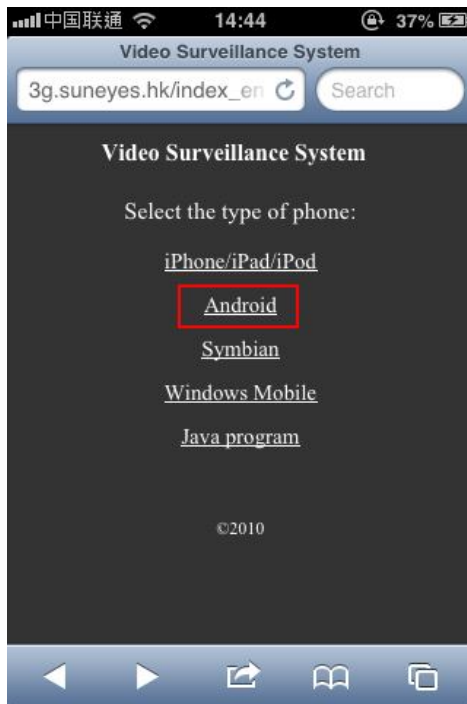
中国联通 14:44 37%

Video Surveillance System

3g.suneyes.hk/index_en

Search

Video Surveillance System

Select the type of phone:

iPhone/iPad/iPod

Android

Symbian

Windows Mobile

Java program

©2010